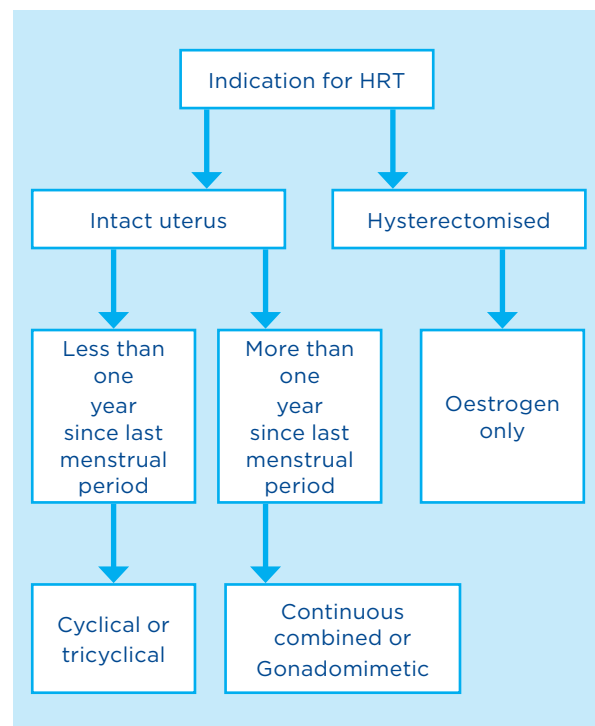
Indication for HRT

Intact uterus

Hysterectomised

Less than one year since last menstrual period

More than one year since last menstrual period

Oestrogen only

Cyclical or tricyclical

Continuous combined or Gonadomimetic